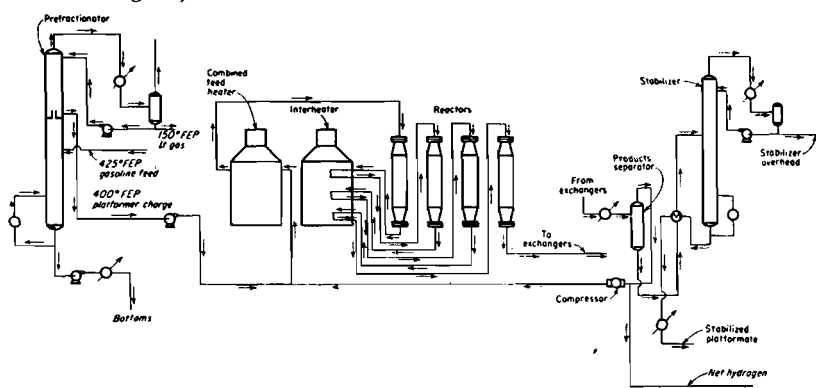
Prefractionator
150°FEP
Lt gas
425°FEP
gasoline feed
400°FEP
platformer charge
Bottoms
Combined feed heater
Interheater
Reactors
To exchangers
From exchangers
Products separator
Compressor
Stabilizer
Stabilizer overhead
Stabilized platformate
Net hydrogen